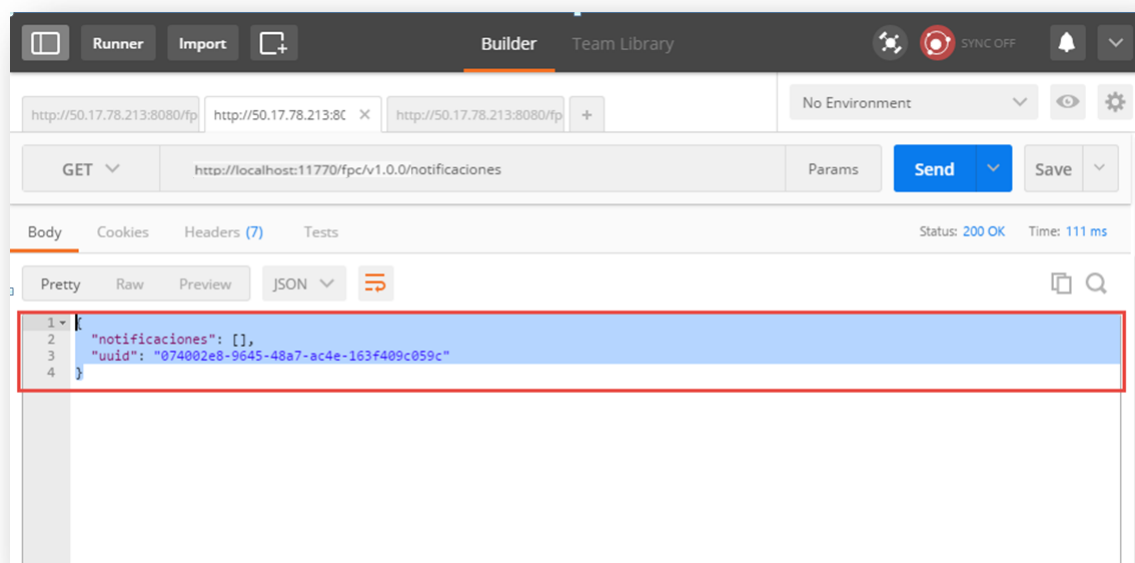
Runner Import Builder Team Library SYNC OFF

http://50.17.78.213:8080/fp http://50.17.78.213:8C × http://50.17.78.213:8080/fp +

No Environment

GET http://localhost:11770/fpc/v1.0.0/notificaciones Params Send Save

Body Cookies Headers (7) Tests Status: 200 OK Time: 111 ms

Pretty Raw Preview JSON

1 {
2 "notificaciones": [],
3 "uuid": "074002e8-9645-48a7-ac4e-163f409c059c"
4 }